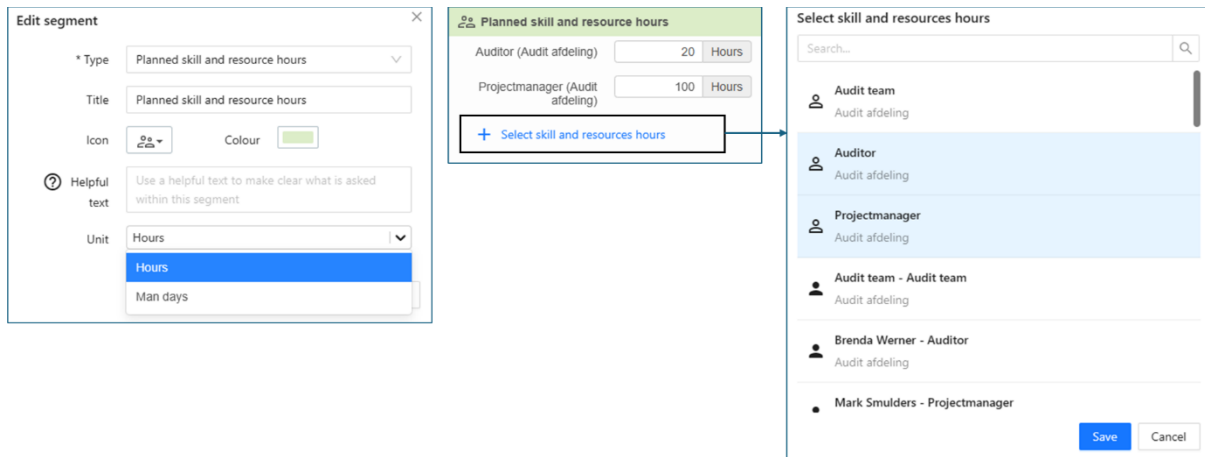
Edit segment

* Type Planned skill and resource hours

Title Planned skill and resource hours

Icon

Colour

Helpful text

Use a helpful text to make clear what is asked within this segment

Unit Hours

Hours

Man days

Planned skill and resource hours

Auditor (Audit afdeling) 20 Hours

Projectmanager (Audit afdeling) 100 Hours

+ Select skill and resources hours

Select skill and resources hours

Search...

Audit team
Audit afdeling

Auditor
Audit afdeling

Projectmanager
Audit afdeling

Audit team - Audit team
Audit afdeling

Brenda Werner - Auditor
Audit afdeling

Mark Smulders - Projectmanager

Save

Cancel